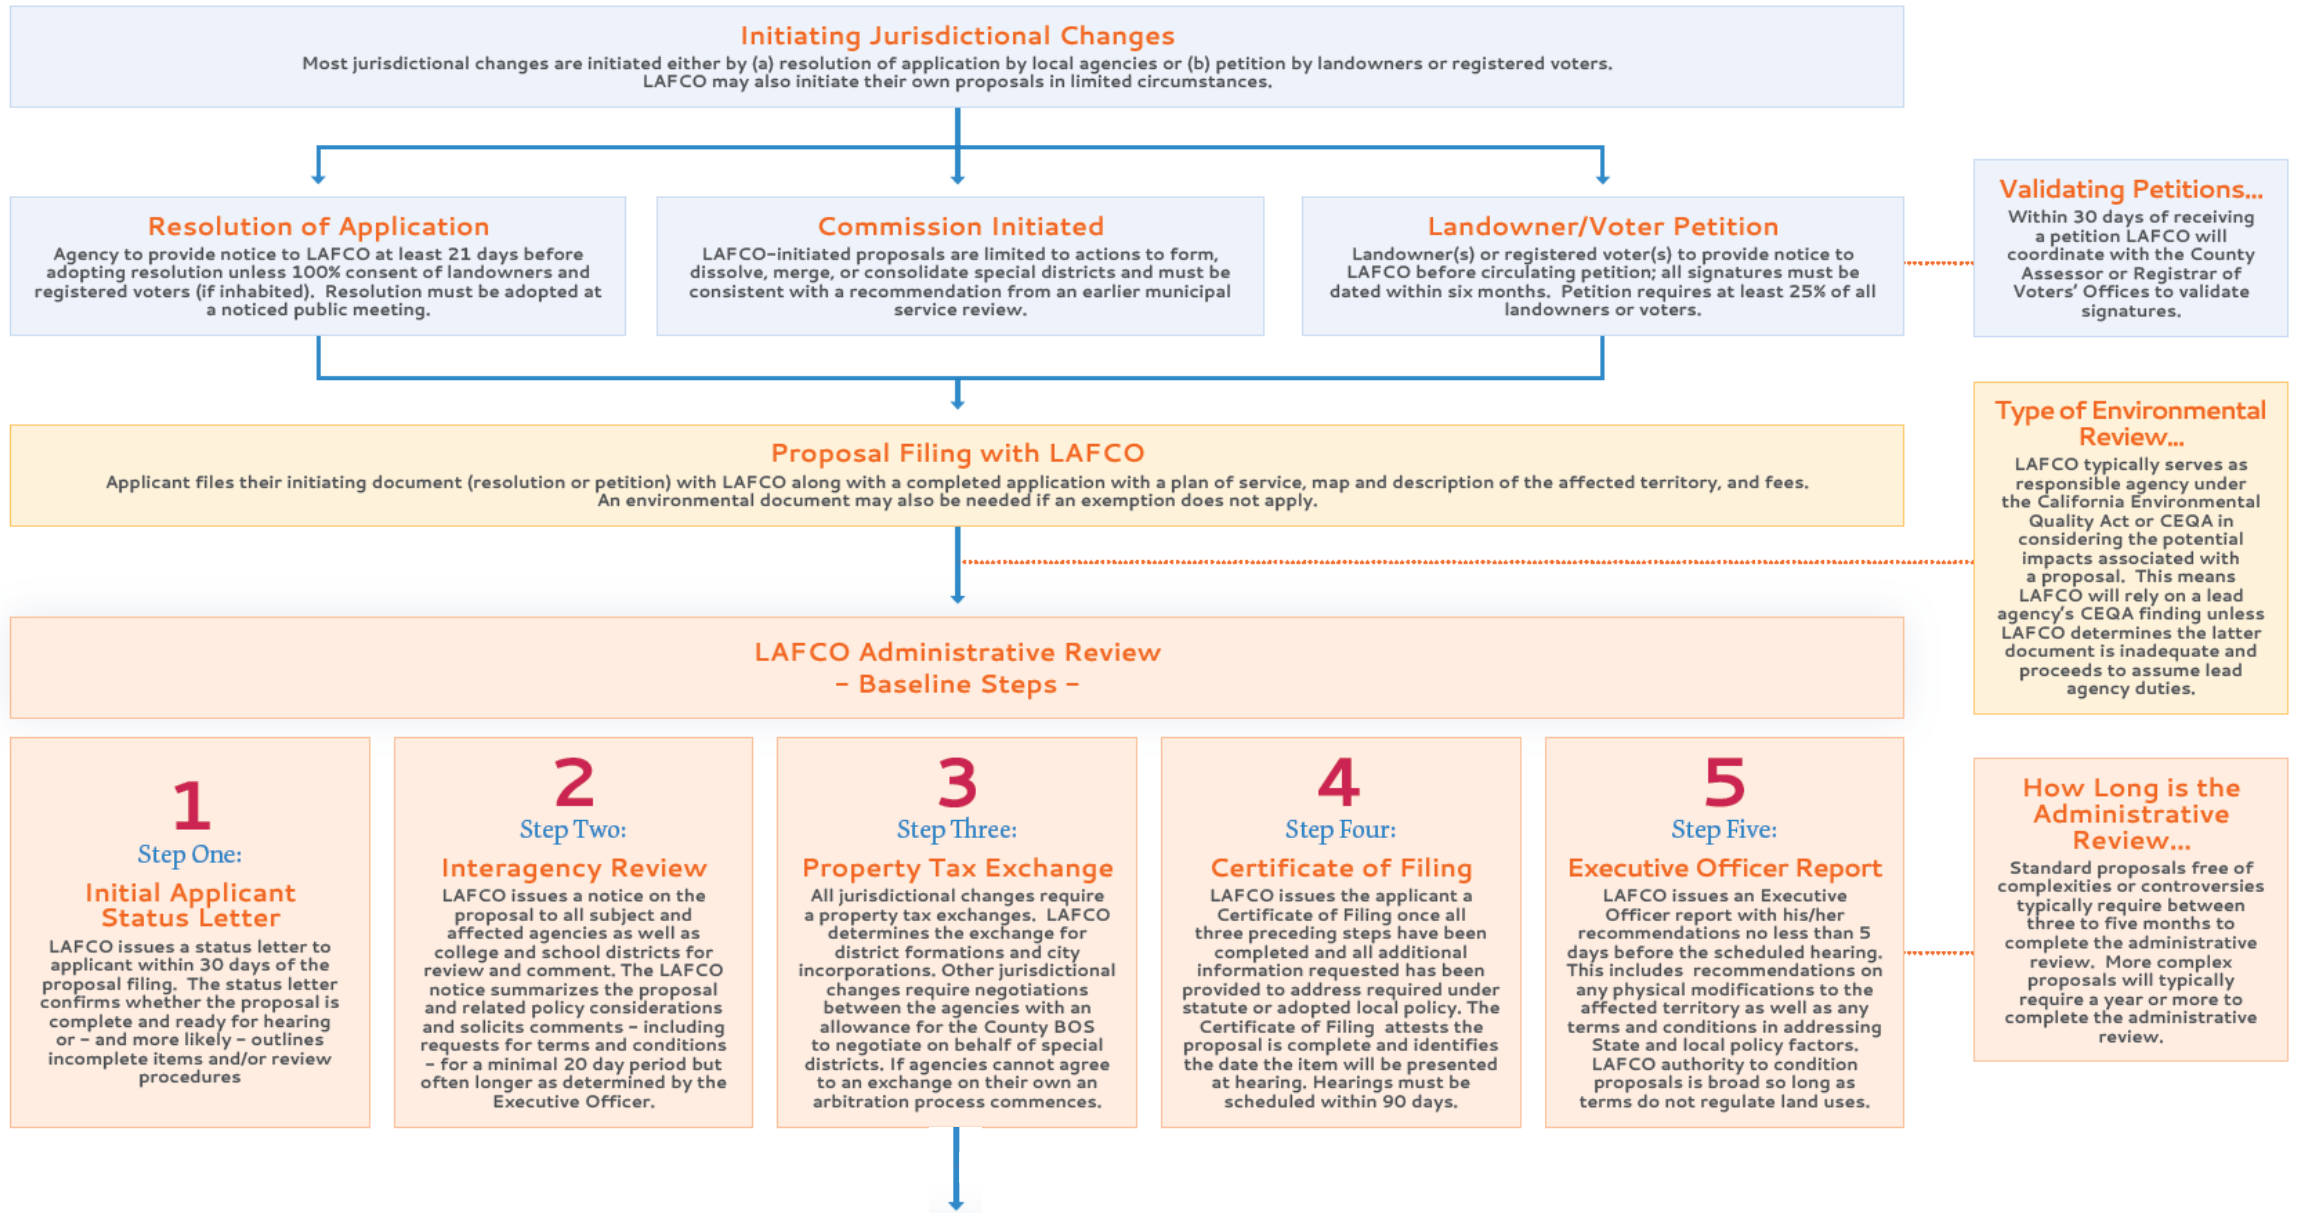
Initiating Jurisdictional Changes

Most jurisdictional changes are initiated either by (a) resolution of application by local agencies or (b) petition by landowners or registered voters. LAFCO may also initiate their own proposals in limited circumstances.

Resolution of Application

Agency to provide notice to LAFCO at least 21 days before adopting resolution unless 100% consent of landowners and registered voters (if inhabited). Resolution must be adopted at a noticed public meeting.

Commission Initiated

LAFCO-initiated proposals are limited to actions to form, dissolve, merge, or consolidate special districts and must be consistent with a recommendation from an earlier municipal service review.

Landowner/Voter Petition

Landowner(s) or registered voter(s) to provide notice to LAFCO before circulating petition; all signatures must be dated within six months. Petition requires at least 25% of all landowners or voters.

Validating Petitions...

Within 30 days of receiving a petition LAFCO will coordinate with the County Assessor or Registrar of Voters' Offices to validate signatures.

Proposal Filing with LAFCO

Applicant files their initiating document (resolution or petition) with LAFCO along with a completed application with a plan of service, map and description of the affected territory, and fees. An environmental document may also be needed if an exemption does not apply.

Type of Environmental Review...

LAFCO typically serves as responsible agency under the California Environmental Quality Act or CEQA in considering the potential impacts associated with a proposal. This means LAFCO will rely on a lead agency's CEQA finding unless LAFCO determines the latter document is inadequate and proceeds to assume lead agency duties.

LAFCO Administrative Review
– Baseline Steps –

1
Step One:
Initial Applicant Status Letter
LAFCO issues a status letter to applicant within 30 days of the proposal filing. The status letter confirms whether the proposal is complete and ready for hearing or – and more likely – outlines incomplete items and/or review procedures

2
Step Two:
Interagency Review
LAFCO issues a notice on the proposal to all subject and affected agencies as well as college and school districts for review and comment. The LAFCO notice summarizes the proposal and related policy considerations and solicits comments – including requests for terms and conditions – for a minimal 20 day period but often longer as determined by the Executive Officer.

3
Step Three:
Property Tax Exchange
All jurisdictional changes require a property tax exchanges. LAFCO determines the exchange for district formations and city incorporations. Other jurisdictional changes require negotiations between the agencies with an allowance for the County BOS to negotiate on behalf of special districts. If agencies cannot agree to an exchange on their own an arbitration process commences.

4
Step Four:
Certificate of Filing
LAFCO issues the applicant a Certificate of Filing once all three preceding steps have been completed and all additional information requested has been provided to address required under statute or adopted local policy. The Certificate of Filing attests the proposal is complete and identifies the date the item will be presented at hearing. Hearings must be scheduled within 90 days.

5
Step Five:
Executive Officer Report
LAFCO issues an Executive Officer report with his/her recommendations no less than 5 days before the scheduled hearing. This includes recommendations on any physical modifications to the affected territory as well as any terms and conditions in addressing State and local policy factors. LAFCO authority to condition proposals is broad so long as terms do not regulate land uses.

How Long is the Administrative Review...

Standard proposals free of complexities or controversies typically require between three to five months to complete the administrative review. More complex proposals will typically require a year or more to complete the administrative review.